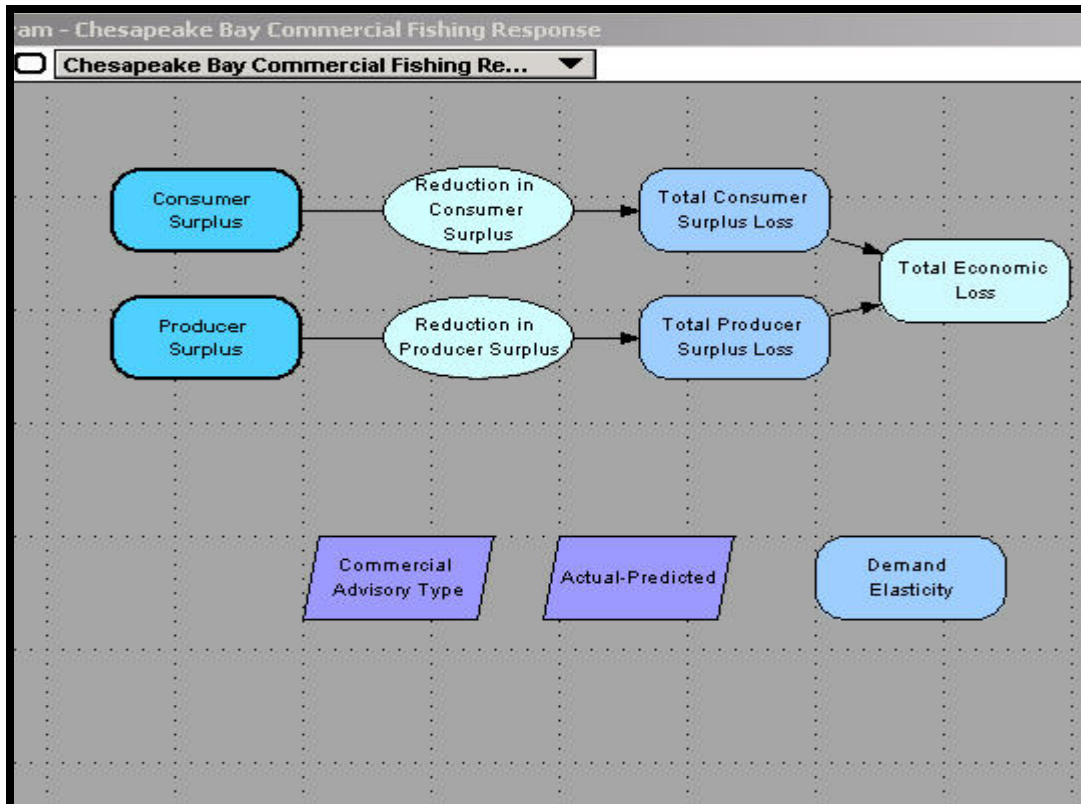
am - Chesapeake Bay Commercial Fishing Response

Chesapeake Bay Commercial Fishing Re...

Consumer Surplus

Reduction in Consumer Surplus

Total Consumer Surplus Loss

Total Economic Loss

Producer Surplus

Reduction in Producer Surplus

Total Producer Surplus Loss

Commercial Advisory Type

Actual-Predicted

Demand Elasticity